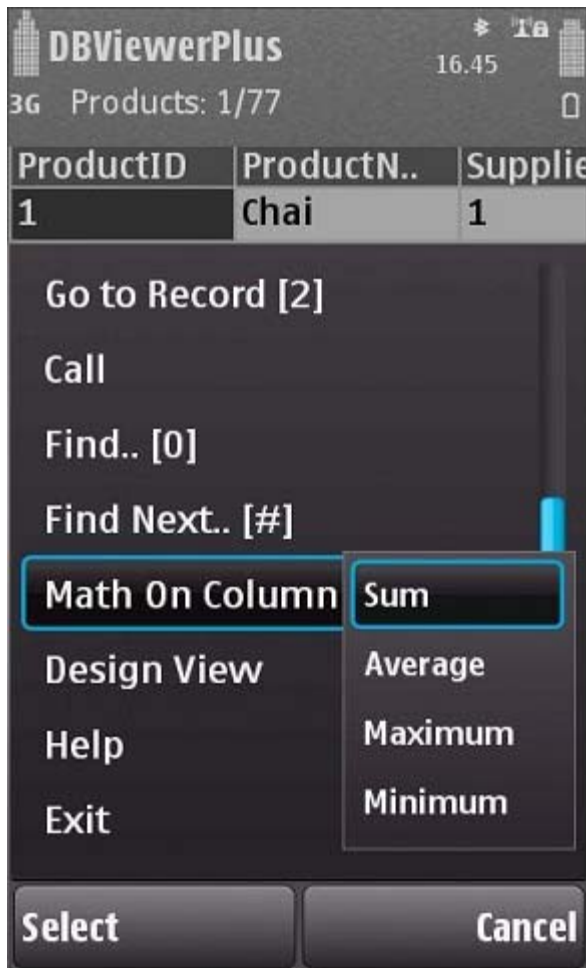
DBViewerPlus
16.45
3G Products: 1/77

| ProductID | ProductN.. | Supplie |
|---|---|---|
| 1 | Chai | 1 |

Go to Record [2]
Call
Find.. [0]
Find Next.. [#]
Math On Column
Design View
Help
Exit

Sum
Average
Maximum
Minimum

Select
Cancel